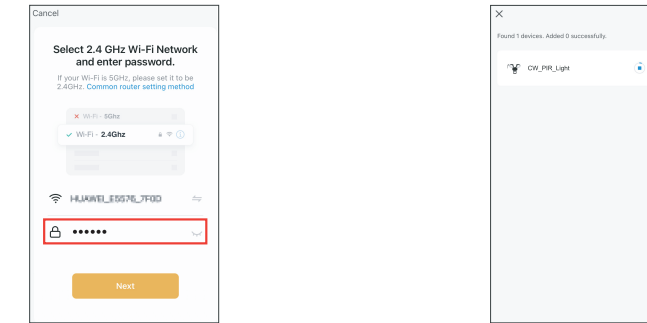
Cancel

Select 2.4 GHz Wi-Fi Network and enter password.

If your Wi-Fi is 5GHz, please set it to be 2.4GHz. Common router setting method

Wi-Fi - 5Ghz

Wi-Fi - 2.4Ghz

HUAWEI_E5576_7F0D

••••••

Next

×

Found 1 devices. Added 0 successfully.

CW_PIR_Light